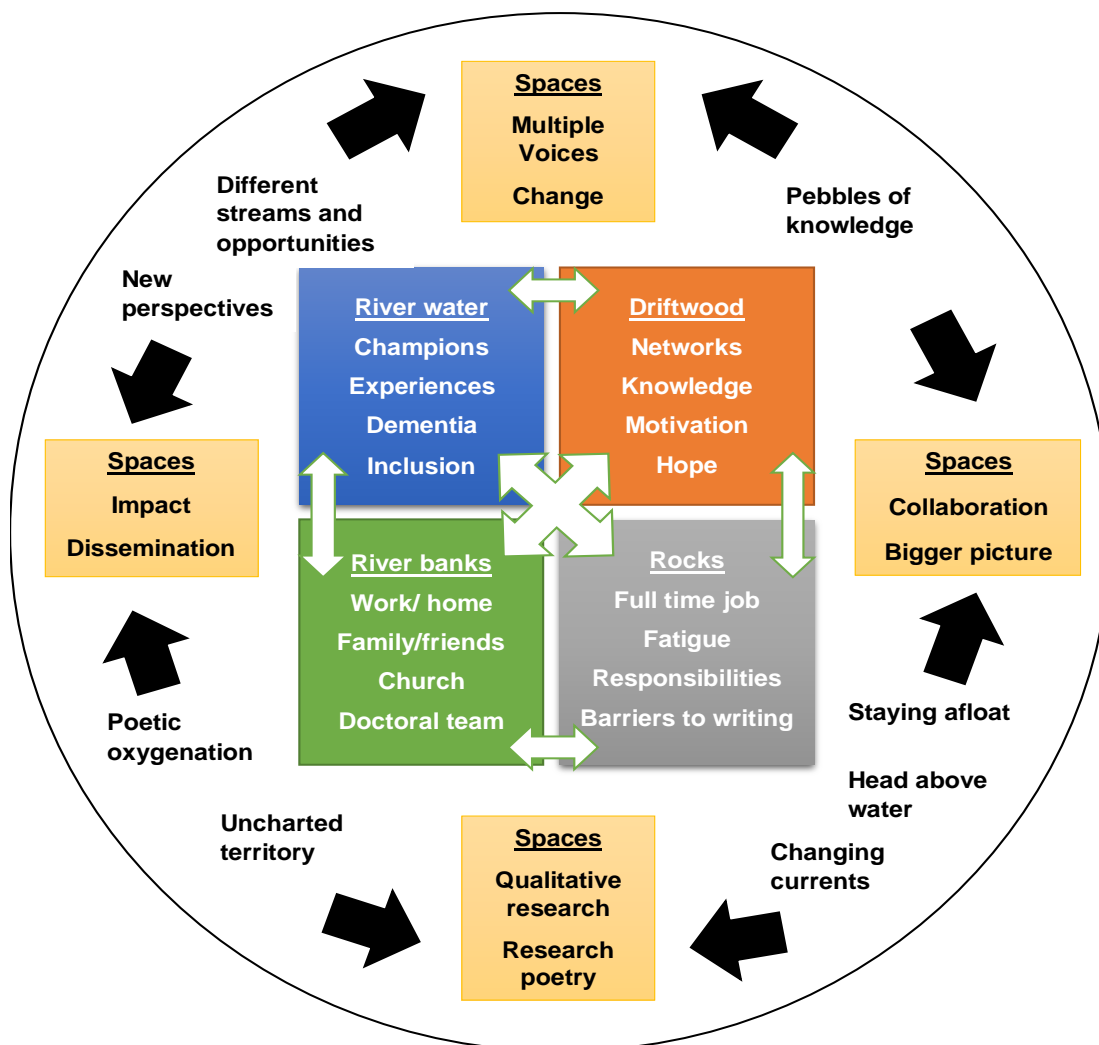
Spaces
Multiple Voices
Change

Different streams and opportunities

Pebbles of knowledge

New perspectives

River water
Champions
Experiences
Dementia
Inclusion

Driftwood
Networks
Knowledge
Motivation
Hope

Spaces
Impact
Dissemination

Spaces
Collaboration
Bigger picture

River banks
Work/ home
Family/friends
Church
Doctoral team

Rocks
Full time job
Fatigue
Responsibilities
Barriers to writing

Poetic oxygenation

Staying afloat

Head above water

Uncharted territory

Changing currents

Spaces
Qualitative research
Research poetry